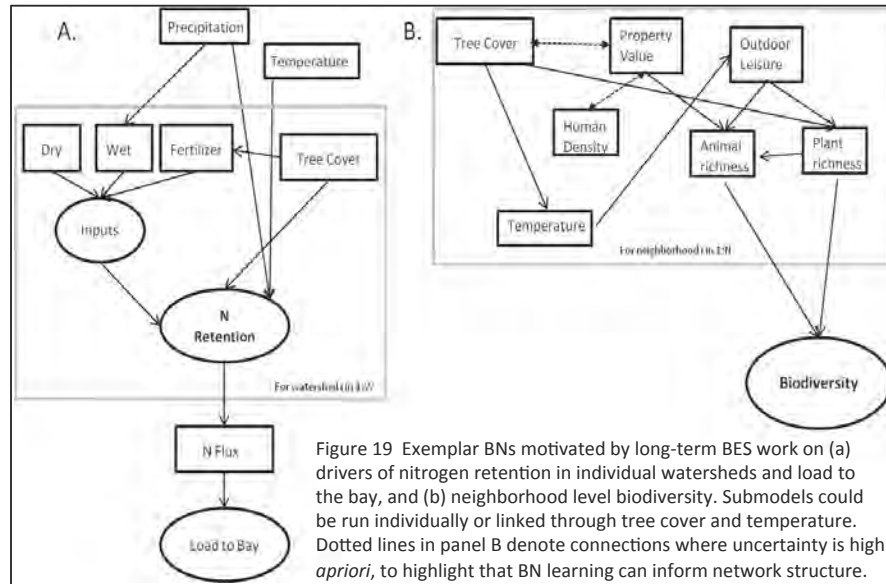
A.

Precipitation

Temperature

Dry

Wet

Fertilizer

Tree Cover

Inputs

N
Retention

For watershed i in 1:W

N Flux

Load to Bay

B.

Tree Cover

Property Value

Outdoor Leisure

Human Density

Animal richness

Plant richness

Temperature

For neighborhood i in 1:N

Biodiversity

Figure 19 Exemplar BNs motivated by long-term BES work on (a) drivers of nitrogen retention in individual watersheds and load to the bay, and (b) neighborhood level biodiversity. Submodels could be run individually or linked through tree cover and temperature. Dotted lines in panel B denote connections where uncertainty is high *apriori*, to highlight that BN learning can inform network structure.